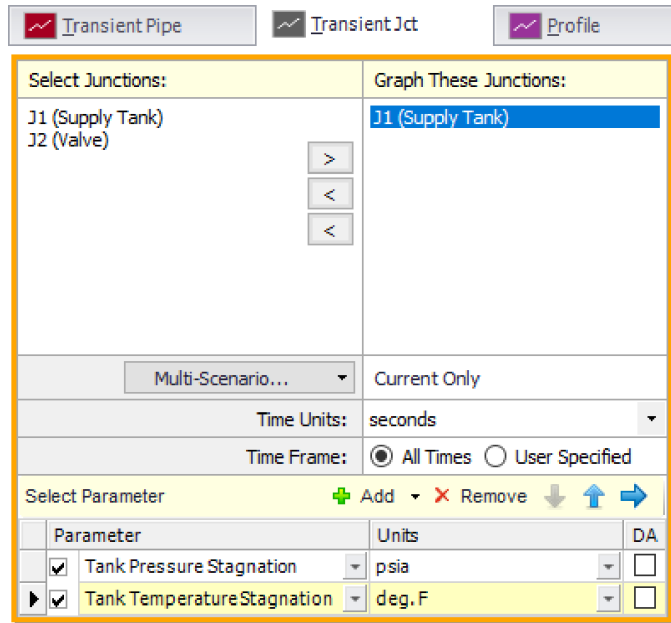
Transient Pipe
Transient Jct
Profile

Select Junctions:
J1 (Supply Tank)
J2 (Valve)

>
<
<

Graph These Junctions:
J1 (Supply Tank)

Multi-Scenario...
Current Only

Time Units: seconds
Time Frame: All Times User Specified

Select Parameter
Add Remove

| | Parameter | Units | DA |
|---|---|---|---|
| | Tank Pressure Stagnation | psia | |
| | Tank Temperature Stagnation | deg. F | |